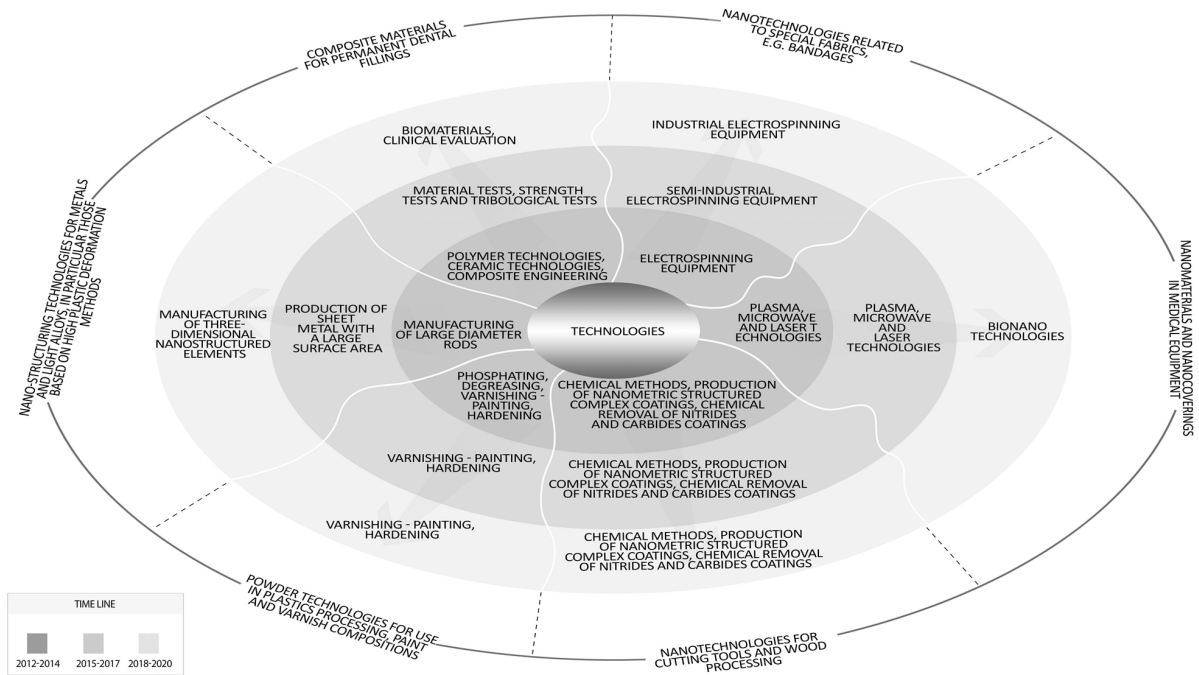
COMPOSITE MATERIALS FOR PERMANENT DENTAL FILLINGS

NANOTECHNOLOGIES RELATED TO SPECIAL FABRICS, E.G. BANDAGES

NANO-STRUCTURING TECHNOLOGIES FOR METALS AND LIGHT ALLOYS, IN PARTICULAR THOSE BASED ON HIGH PLASTIC DEFORMATION METHODS

NANOMATERIALS AND NANOCOVERINGS IN MEDICAL EQUIPMENT

BIOMATERIALS, CLINICAL EVALUATION

INDUSTRIAL ELECTROSPINNING EQUIPMENT

MATERIAL TESTS, STRENGTH TESTS AND TRIBOLOGICAL TESTS

SEMI-INDUSTRIAL ELECTROSPINNING EQUIPMENT

POLYMER TECHNOLOGIES, CERAMIC TECHNOLOGIES, COMPOSITE ENGINEERING

ELECTROSPINNING EQUIPMENT

MANUFACTURING OF THREE-DIMENSIONAL NANOSTRUCTURED ELEMENTS

PRODUCTION OF SHEET METAL WITH A LARGE SURFACE AREA

MANUFACTURING OF LARGE DIAMETER RODS

TECHNOLOGIES

PLASMA, MICROWAVE AND LASER T ECHNOLOGIES

PLASMA, MICROWAVE AND LASER TECHNOLOGIES

BIONANO TECHNOLOGIES

PHOSPHATING, DEGREASING, VARNISHING - PAINTING, HARDENING

CHEMICAL METHODS, PRODUCTION OF NANOMETRIC STRUCTURED COMPLEX COATINGS, CHEMICAL REMOVAL OF NITRIDES AND CARBIDES COATINGS

VARNISHING - PAINTING, HARDENING

CHEMICAL METHODS, PRODUCTION OF NANOMETRIC STRUCTURED COMPLEX COATINGS, CHEMICAL REMOVAL OF NITRIDES AND CARBIDES COATINGS

VARNISHING - PAINTING, HARDENING

CHEMICAL METHODS, PRODUCTION OF NANOMETRIC STRUCTURED COMPLEX COATINGS, CHEMICAL REMOVAL OF NITRIDES AND CARBIDES COATINGS

POWDER TECHNOLOGIES FOR USE IN PLASTICS PROCESSING, PAINT AND VARNISH COMPOSITIONS

NANOTECHNOLOGIES FOR CUTTING TOOLS AND WOOD PROCESSING

TIME LINE
2012-2014
2015-2017
2018-2020